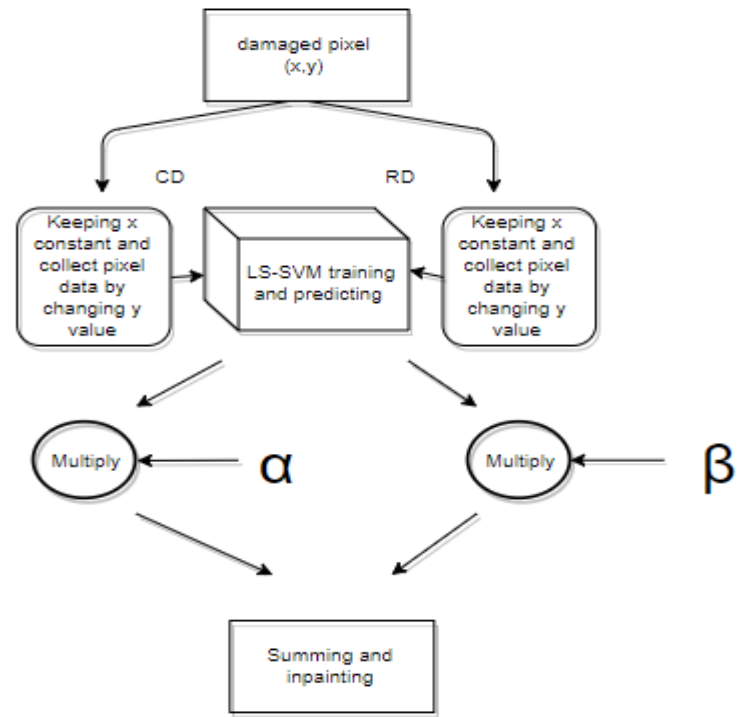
damaged pixel
(x,y)

CD

RD

Keeping x constant and collect pixel data by changing y value

LS-SVM training and predicting

Keeping x constant and collect pixel data by changing y value

Multiply

$\alpha$

Multiply

$\beta$

Summing and inpainting